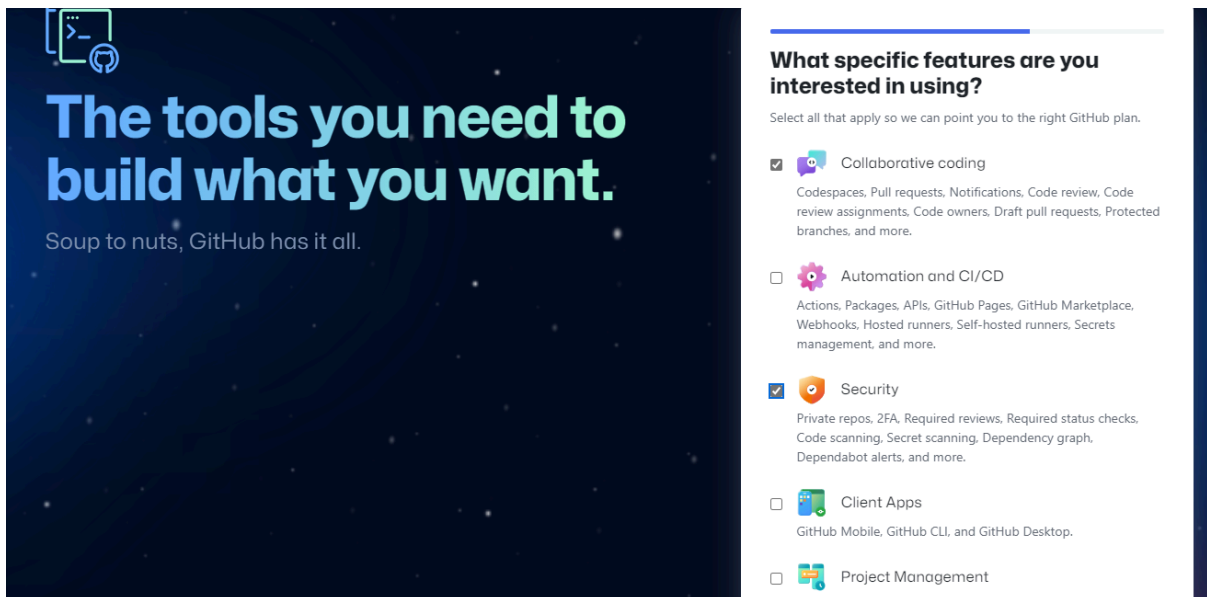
The tools you need to build what you want.

Soup to nuts, GitHub has it all.

What specific features are you interested in using?

Select all that apply so we can point you to the right GitHub plan.

Collaborative coding

Codespaces, Pull requests, Notifications, Code review, Code review assignments, Code owners, Draft pull requests, Protected branches, and more.

Automation and CI/CD

Actions, Packages, APIs, GitHub Pages, GitHub Marketplace, Webhooks, Hosted runners, Self-hosted runners, Secrets management, and more.

Security

Private repos, 2FA, Required reviews, Required status checks, Code scanning, Secret scanning, Dependency graph, Dependabot alerts, and more.

Client Apps

GitHub Mobile, GitHub CLI, and GitHub Desktop.

Project Management